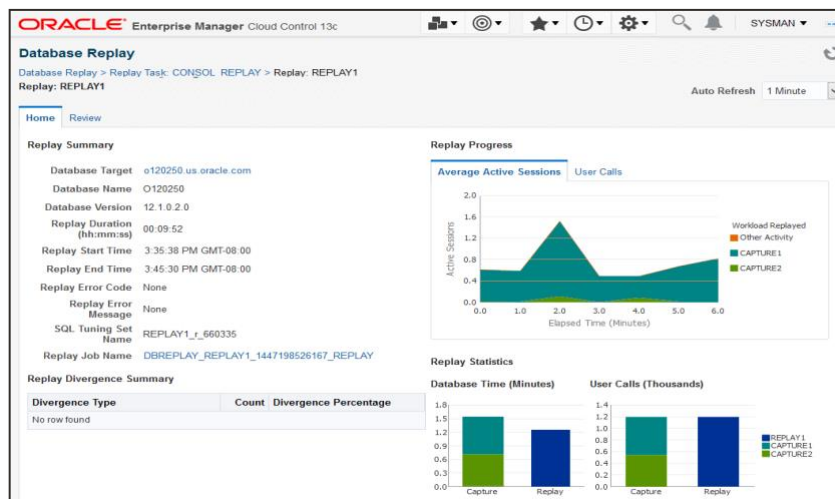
ORACLE Enterprise Manager Cloud Control 13c

SYSMAN ▾

Database Replay

Database Replay > Replay Task: CONSOL REPLAY > Replay: REPLAY1

Replay: REPLAY1

Auto Refresh 1 Minute

Home Review

Replay Summary

| | |
|---|---|
| Database Target | o120250.us.oracle.com |
| Database Name | O120250 |
| Database Version | 12.1.0.2.0 |
| Replay Duration (hh:mm:ss) | 00:09:52 |
| Replay Start Time | 3:35:38 PM GMT-08:00 |
| Replay End Time | 3:45:30 PM GMT-08:00 |
| Replay Error Code | None |
| Replay Error Message | None |
| SQL Tuning Set Name | REPLAY1_r_660335 |
| Replay Job Name | DBREPLAY_REPLAY1_1447198526167_REPLAY |

Replay Divergence Summary

| Divergence Type | Count | Divergence Percentage |
|---|---|---|
| No row found | | |

Replay Progress

Average Active Sessions User Calls

2.0
1.6
1.2
0.8
0.4
0.0

Active Sessions

0.0 1.0 2.0 3.0 4.0 5.0 6.0

Elapsed Time (Minutes)

Workload Replayed
Other Activity
CAPTURE1
CAPTURE2

Replay Statistics

Database Time (Minutes)

1.8
1.5
1.2
0.9
0.6
0.3
0.0

Capture Replay

User Calls (Thousands)

1.4
1.2
1.0
0.8
0.6
0.4
0.2
0.0

Capture Replay

REPLAY1
CAPTURE1
CAPTURE2